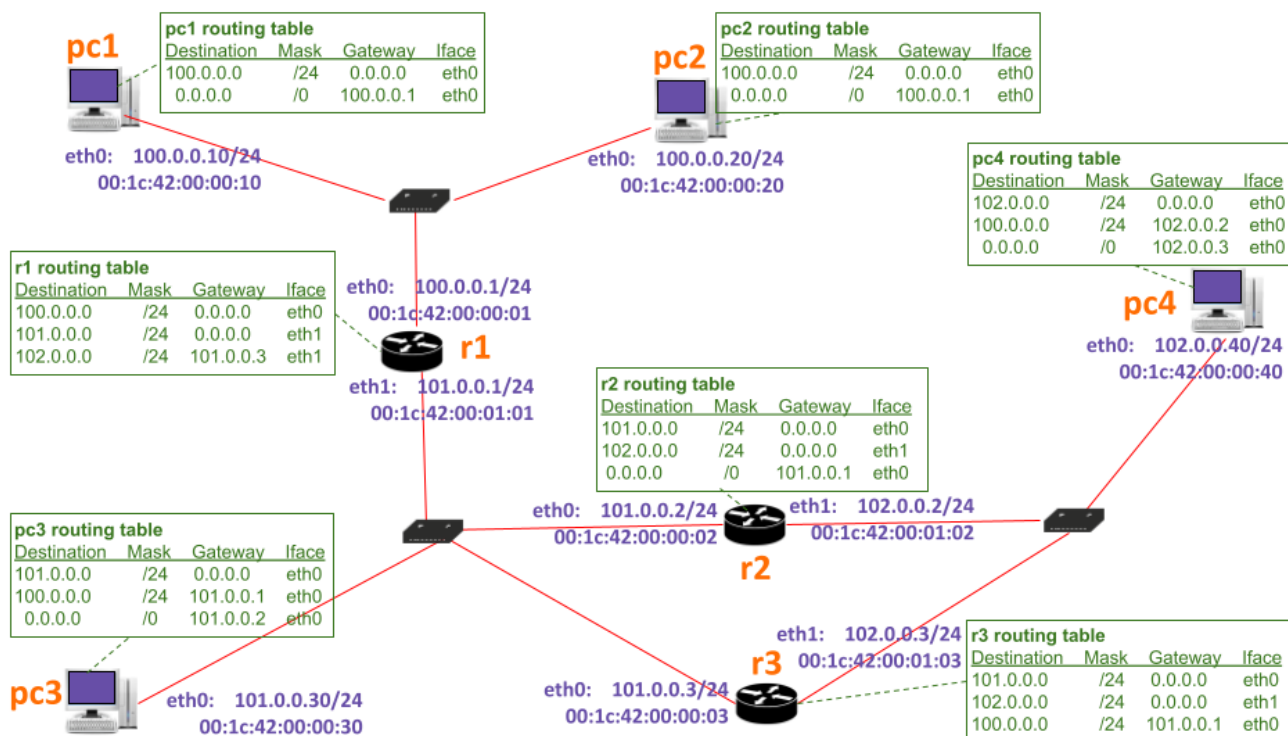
pc1

pc1 routing table

| Destination | Mask | Gateway | Iface |
|---|---|---|---|
| 100.0.0.0 | /24 | 0.0.0.0 | eth0 |
| 0.0.0.0 | /0 | 100.0.0.1 | eth0 |

eth0: 100.0.0.10/24
00:1c:42:00:00:10

pc2

pc2 routing table

| Destination | Mask | Gateway | Iface |
|---|---|---|---|
| 100.0.0.0 | /24 | 0.0.0.0 | eth0 |
| 0.0.0.0 | /0 | 100.0.0.1 | eth0 |

eth0: 100.0.0.20/24
00:1c:42:00:00:20

pc4 routing table

| Destination | Mask | Gateway | Iface |
|---|---|---|---|
| 102.0.0.0 | /24 | 0.0.0.0 | eth0 |
| 100.0.0.0 | /24 | 102.0.0.2 | eth0 |
| 0.0.0.0 | /0 | 102.0.0.3 | eth0 |

pc4

eth0: 102.0.0.40/24
00:1c:42:00:00:40

r1 routing table

| Destination | Mask | Gateway | Iface |
|---|---|---|---|
| 100.0.0.0 | /24 | 0.0.0.0 | eth0 |
| 101.0.0.0 | /24 | 0.0.0.0 | eth1 |
| 102.0.0.0 | /24 | 101.0.0.3 | eth1 |

eth0: 100.0.0.1/24
00:1c:42:00:00:01

r1

eth1: 101.0.0.1/24
00:1c:42:00:01:01

r2 routing table

| Destination | Mask | Gateway | Iface |
|---|---|---|---|
| 101.0.0.0 | /24 | 0.0.0.0 | eth0 |
| 102.0.0.0 | /24 | 0.0.0.0 | eth1 |
| 0.0.0.0 | /0 | 101.0.0.1 | eth0 |

eth0: 101.0.0.2/24
00:1c:42:00:00:02

eth1: 102.0.0.2/24
00:1c:42:00:01:02

r2

pc3 routing table

| Destination | Mask | Gateway | Iface |
|---|---|---|---|
| 101.0.0.0 | /24 | 0.0.0.0 | eth0 |
| 100.0.0.0 | /24 | 101.0.0.1 | eth0 |
| 0.0.0.0 | /0 | 101.0.0.2 | eth0 |

pc3

eth0: 101.0.0.30/24
00:1c:42:00:00:30

eth1: 102.0.0.3/24
00:1c:42:00:01:03

r3

eth0: 101.0.0.3/24
00:1c:42:00:00:03

r3 routing table

| Destination | Mask | Gateway | Iface |
|---|---|---|---|
| 101.0.0.0 | /24 | 0.0.0.0 | eth0 |
| 102.0.0.0 | /24 | 0.0.0.0 | eth1 |
| 100.0.0.0 | /24 | 101.0.0.1 | eth0 |